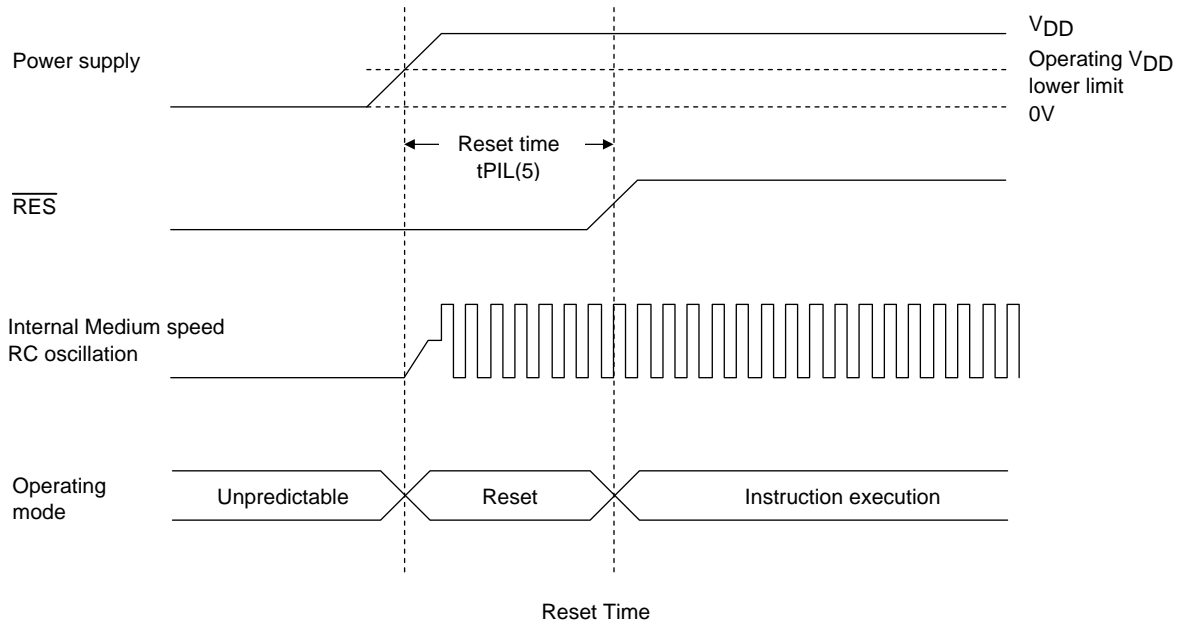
Power supply

$V_{DD}$

Operating $V_{DD}$ lower limit

0V

Reset time
tPIL(5)

$\overline{RES}$

Internal Medium speed RC oscillation

Operating mode

Unpredictable

Reset

Instruction execution

Reset Time